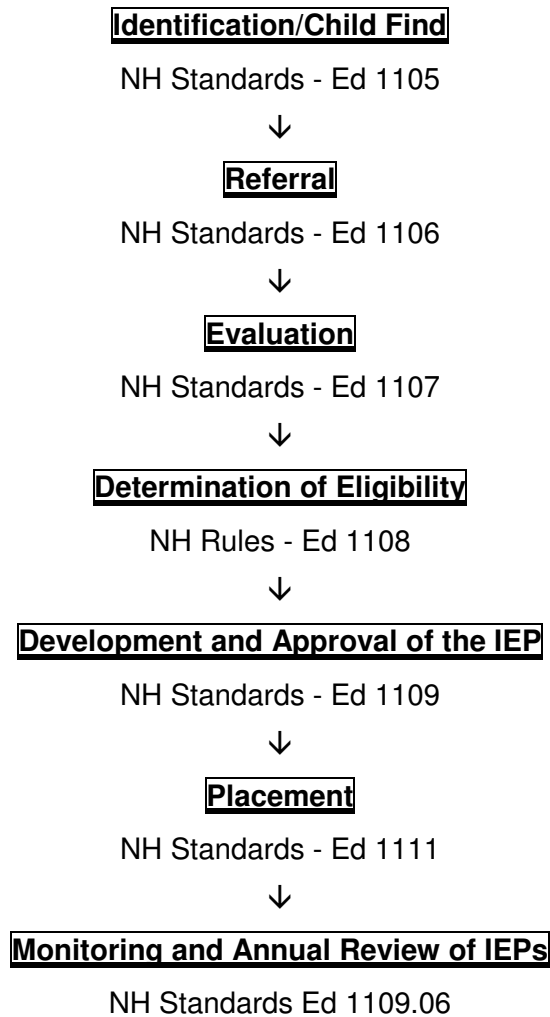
Identification/Child Find

NH Standards - Ed 1105

↓

Referral

NH Standards - Ed 1106

↓

Evaluation

NH Standards - Ed 1107

↓

Determination of Eligibility

NH Rules - Ed 1108

↓

Development and Approval of the IEP

NH Standards - Ed 1109

↓

Placement

NH Standards - Ed 1111

↓

Monitoring and Annual Review of IEPs

NH Standards Ed 1109.06